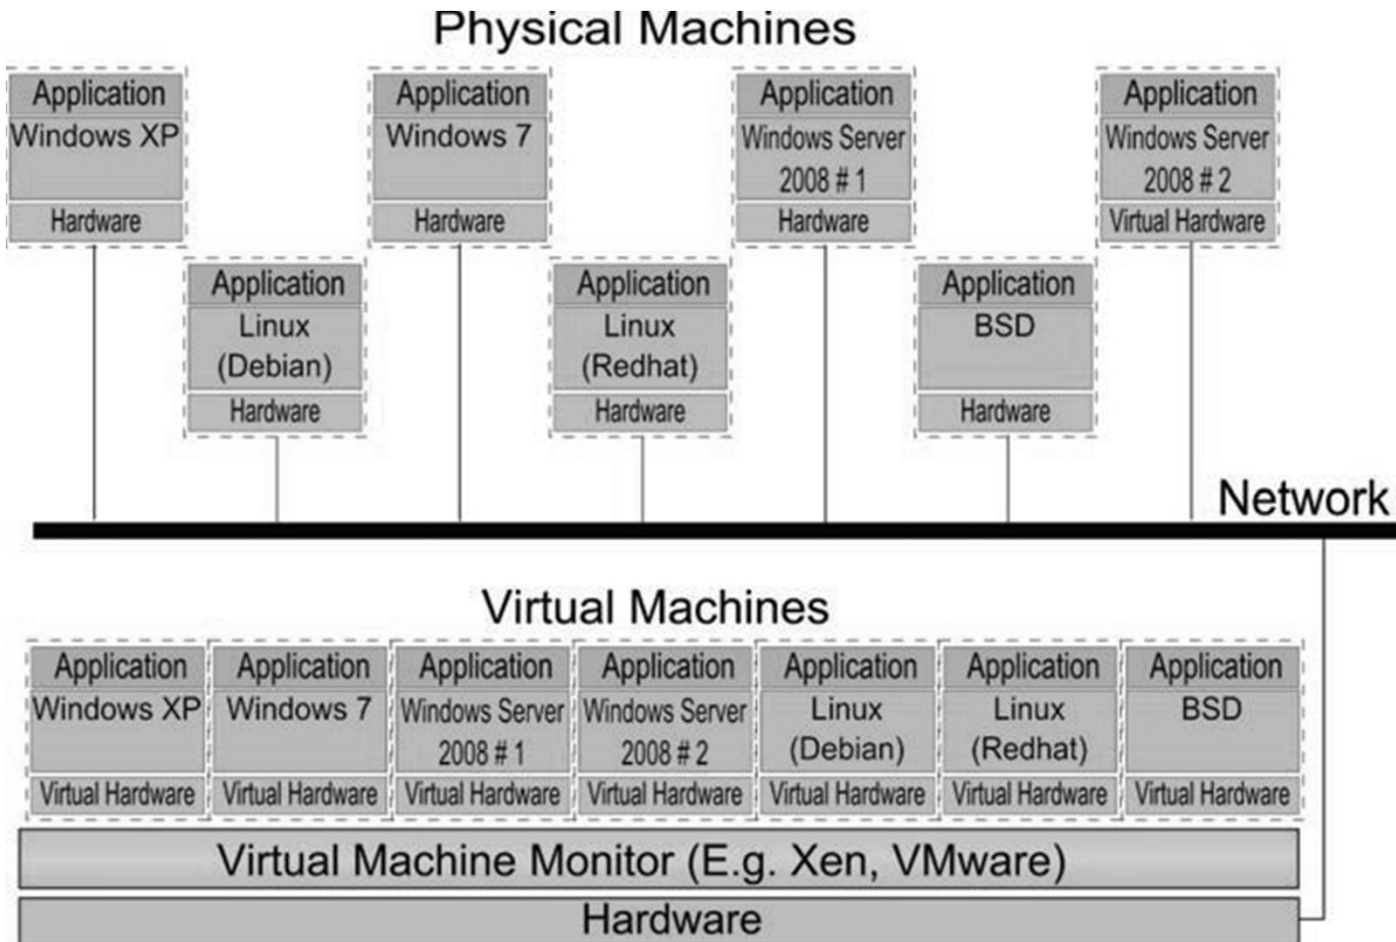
Physical Machines

Application
Windows XP
Hardware

Application
Linux (Debian)
Hardware

Application
Windows 7
Hardware

Application
Linux (Redhat)
Hardware

Application
Windows Server 2008 # 1
Hardware

Application
BSD
Hardware

Application
Windows Server 2008 # 2
Virtual Hardware

Network

Virtual Machines

Application
Windows XP
Virtual Hardware

Application
Windows 7
Virtual Hardware

Application
Windows Server 2008 # 1
Virtual Hardware

Application
Windows Server 2008 # 2
Virtual Hardware

Application
Linux (Debian)
Virtual Hardware

Application
Linux (Redhat)
Virtual Hardware

Application
BSD
Virtual Hardware

Virtual Machine Monitor (E.g. Xen, VMware)

Hardware